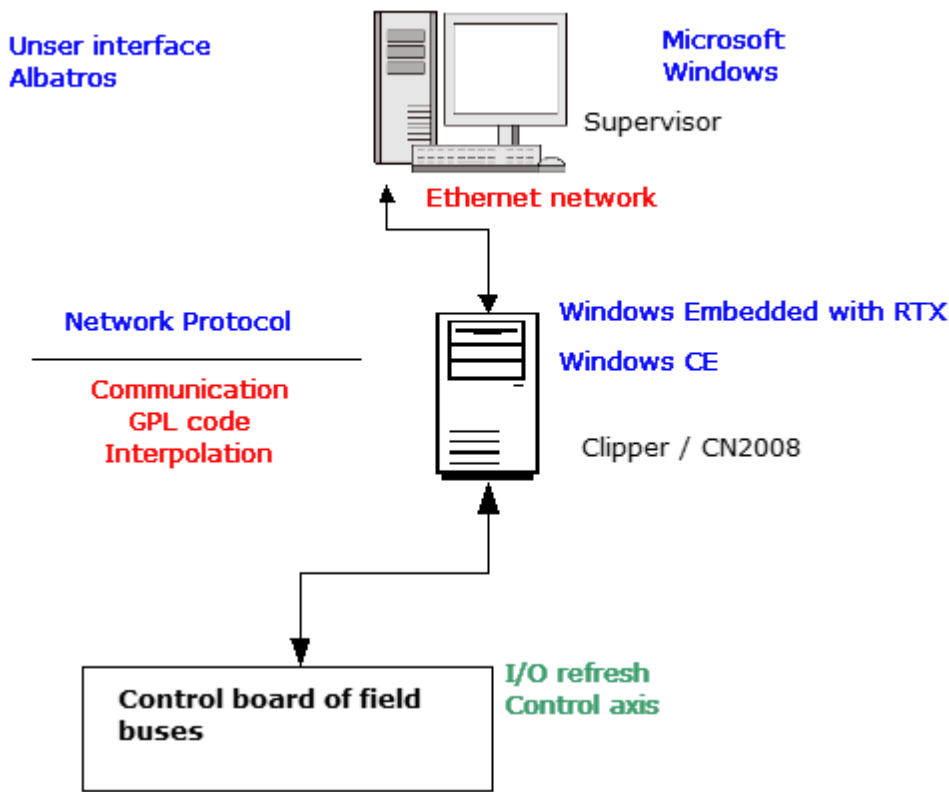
Unser interface
Albatros

Microsoft
Windows

Supervisor

Ethernet network

Network Protocol

Windows Embedded with RTX

Windows CE

Communication
GPL code
Interpolation

Clipper / CN2008

I/O refresh
Control axis

Control board of field buses